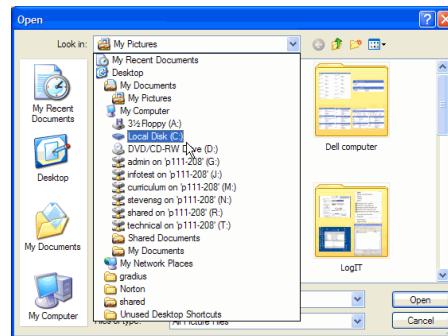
Open

Look in: My Pictures

My Recent Documents
Desktop
My Documents
My Pictures
My Computer
3½ Floppy (A:)
Local Disk (C:)
DVD/CD-RW Drive (D:)
admin on 'p111-208' (G:)
infotest on 'p111-208' (J:)
curriculum on 'p111-208' (M:)
stevensg on 'p111-208' (N:)
shared on 'p111-208' (R:)
technical on 'p111-208' (T:)
Shared Documents
My Documents
My Network Places
gradius
Norton
shared
Unused Desktop Shortcuts

My Recent Documents

Desktop

My Documents

My Computer

Dell computer

LogIT

Files of type: All Picture Files

Open

Cancel